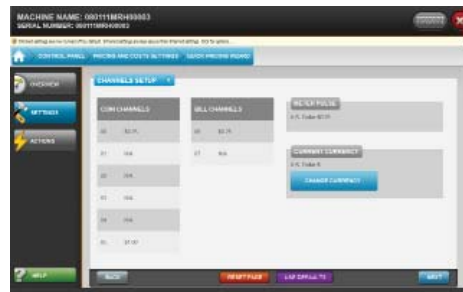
MACHINE NAME: 000111MR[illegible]
SERIAL NUMBER: 000111MR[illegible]

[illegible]

CONTROL PANEL   PRICING AND COSTS SETTINGS   QUICK PRICING WIZARD

OVERVIEW

SETTINGS

ACTIONS

CHANNELS SETUP

COIN CHANNELS

| | |
|---|---|
| 00 | $0.25 |
| 01 | N/A |
| 02 | N/A |
| 03 | N/A |
| 04 | N/A |
| 05 | $1.00 |

BILL CHANNELS

| | |
|---|---|
| 00 | $5.00 |
| 01 | N/A |

METER PULSE
U.S. Dollar $0.25

CURRENT CURRENCY
U.S. Dollar $
CHANGE CURRENCY

HELP

BACK   RESET PASS   USE DEFAULTS   NEXT